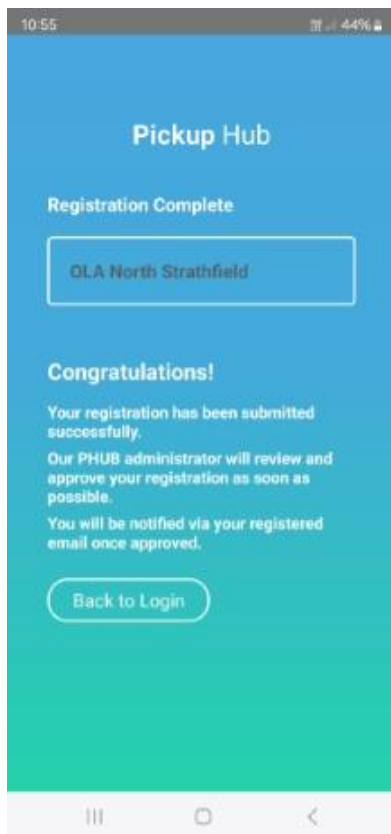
10:55

44%

Pickup Hub

Registration Complete

OLA North Strathfield

Congratulations!

Your registration has been submitted successfully.

Our PHUB administrator will review and approve your registration as soon as possible.

You will be notified via your registered email once approved.

Back to Login